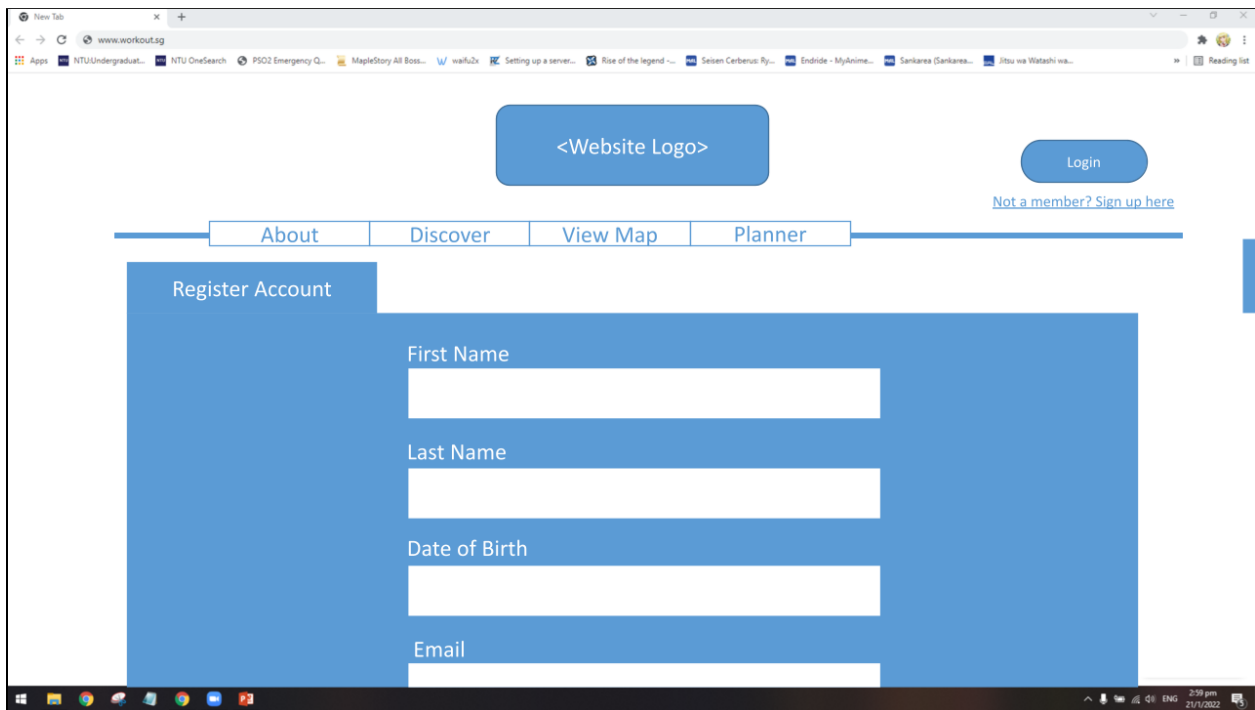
New Tab ×  +

www.workout.sg

Apps  NTU:Undergraduat...  NTU OneSearch  PSO2 Emergency Q...  MapleStory All Boss...  waifu2x  Setting up a server...  Rise of the legend -...  Seisen Cerberus: Ry...  Endride - MyAnime...  Sankarea (Sankarea...  Jitsu wa Watashi wa...  »  Reading list

<Website Logo>

Login

Not a member? Sign up here

About  Discover  View Map  Planner

Register Account

First Name

Last Name

Date of Birth

Email

ENG  2:59 pm 21/1/2022